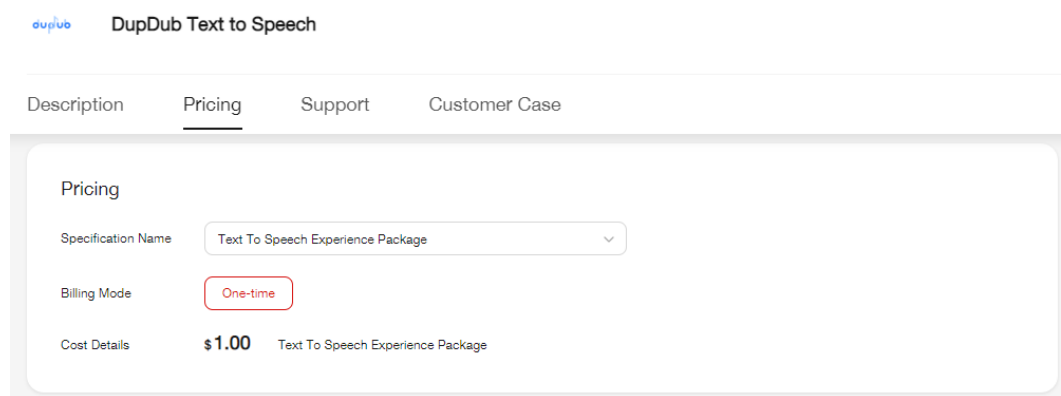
dupdub DupDub Text to Speech

Description Pricing Support Customer Case

Pricing

Specification Name Text To Speech Experience Package

Billing Mode One-time

Cost Details $1.00 Text To Speech Experience Package